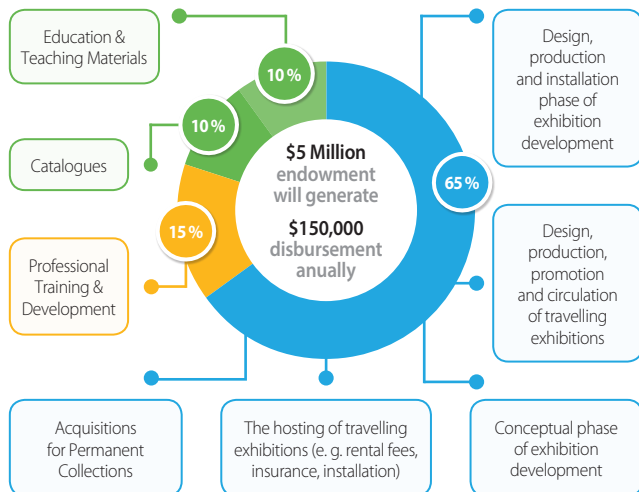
Education & Teaching Materials

10 %

10 %

Catalogues

15 %

Professional Training & Development

$5 Million endowment will generate

$150,000 disbursement anually

65 %

Design, production and installation phase of exhibition development

Design, production, promotion and circulation of travelling exhibitions

Acquisitions for Permanent Collections

The hosting of travelling exhibitions (e. g. rental fees, insurance, installation)

Conceptual phase of exhibition development